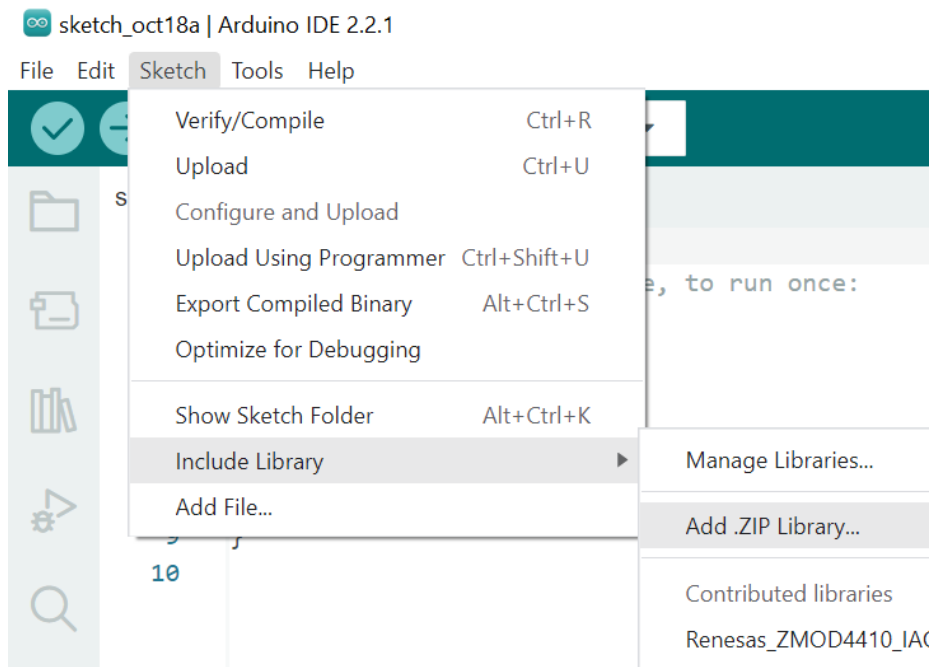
sketch_oct18a | Arduino IDE 2.2.1

File Edit Sketch Tools Help

Verify/Compile Ctrl+R
Upload Ctrl+U
Configure and Upload
Upload Using Programmer Ctrl+Shift+U
Export Compiled Binary Alt+Ctrl+S
Optimize for Debugging
Show Sketch Folder Alt+Ctrl+K
Include Library
Add File...

s

e, to run once:

}

10

Manage Libraries...
Add .ZIP Library...
Contributed libraries
Renesas_ZMOD4410_IA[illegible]